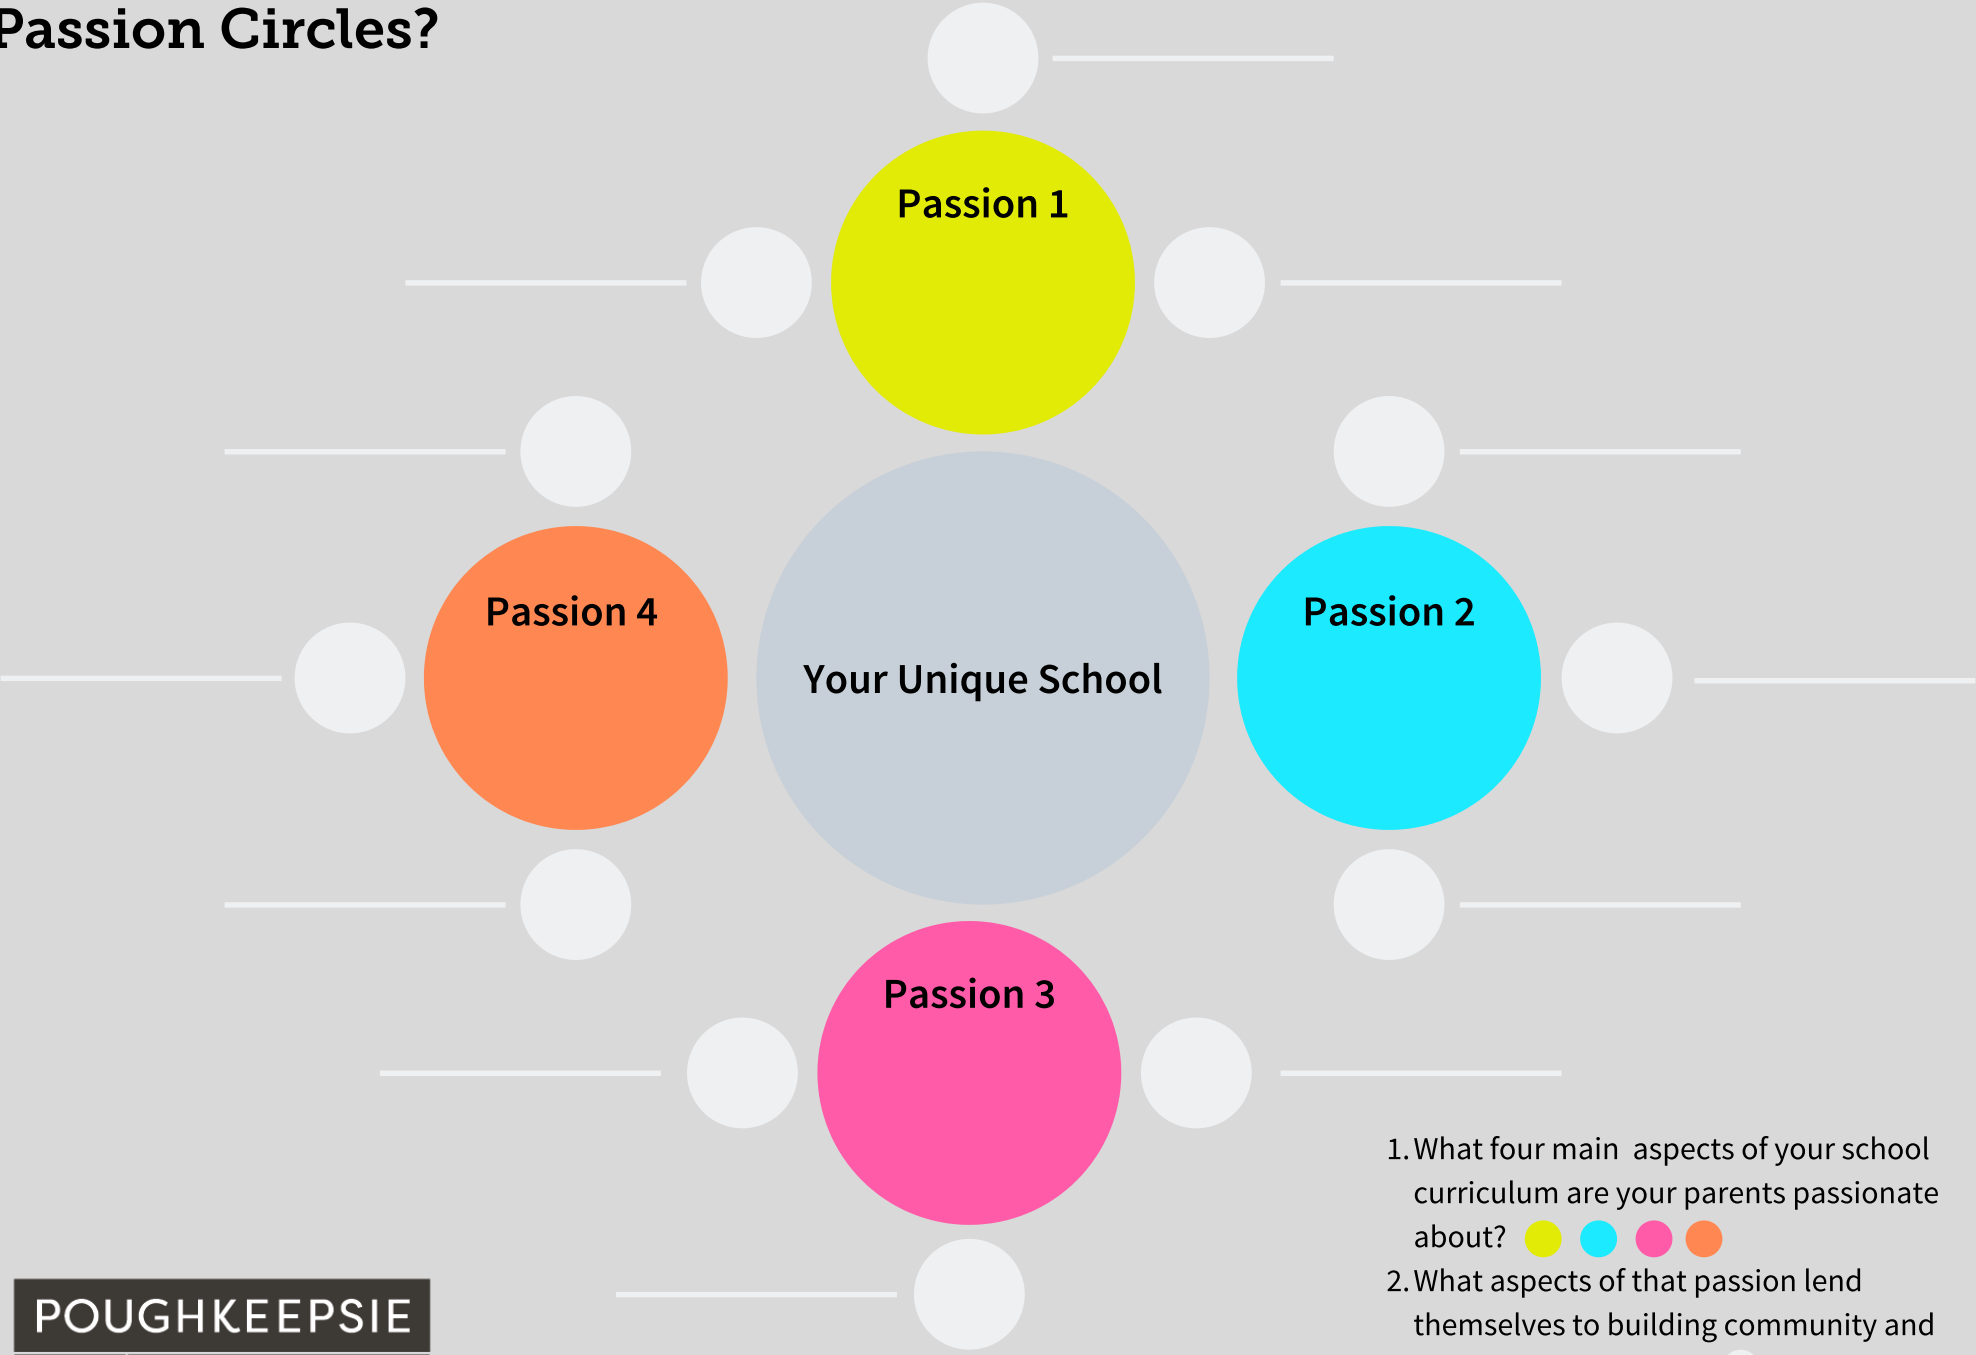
Passion Circles?

Passion 1

Passion 4

Your Unique School

Passion 2

Passion 3

1. What four main aspects of your school curriculum are your parents passionate about?

2. What aspects of that passion lend themselves to building community and

POUGHKEEPSIE